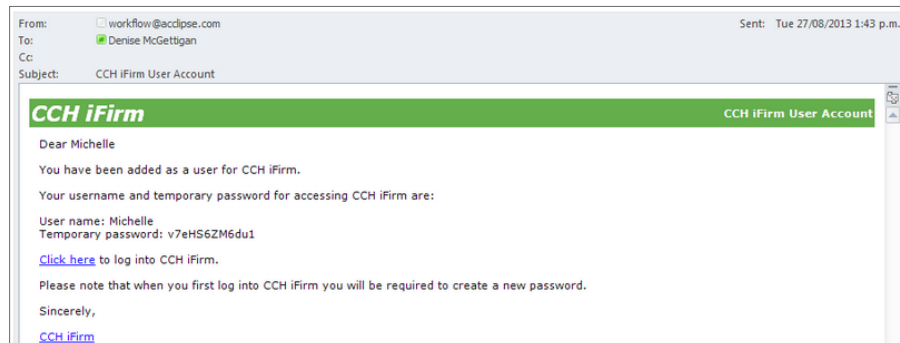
From: workflow@acclipse.com
Sent: Tue 27/08/2013 1:43 p.m.
To: Denise McGettigan
Cc:
Subject: CCH iFirm User Account

CCH iFirm
CCH iFirm User Account

Dear Michelle

You have been added as a user for CCH iFirm.

Your username and temporary password for accessing CCH iFirm are:

User name: Michelle
Temporary password: v7eHS6ZM6du1

Click here to log into CCH iFirm.

Please note that when you first log into CCH iFirm you will be required to create a new password.

Sincerely,

CCH iFirm